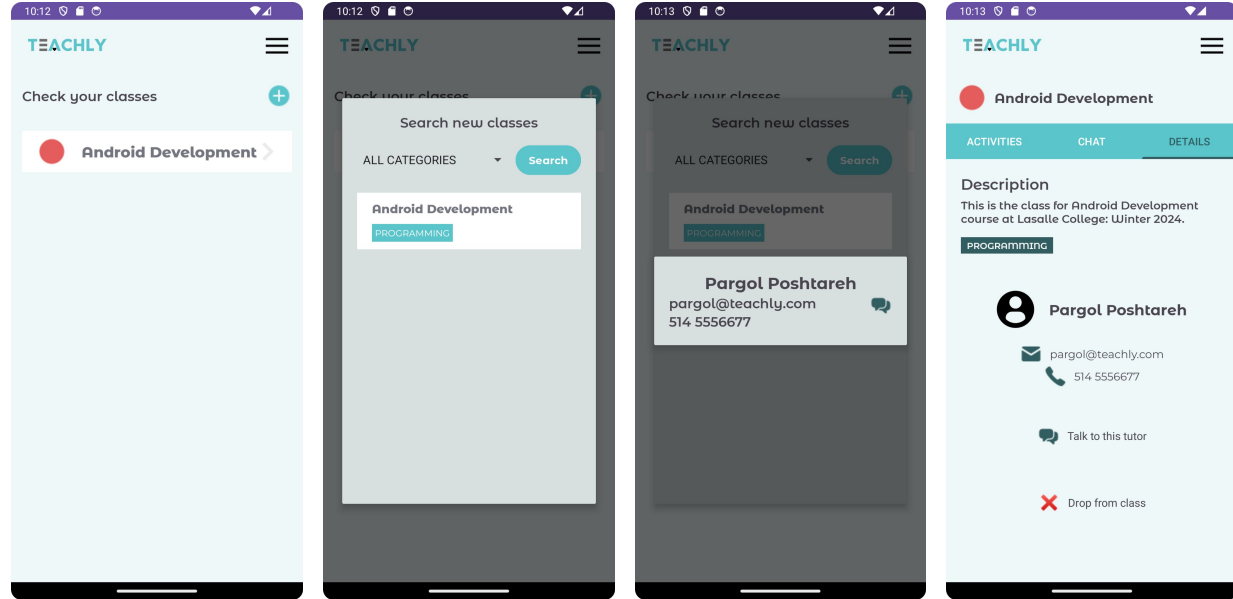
10:12

TEACHLY

Check your classes

Android Development

10:12

TEACHLY

Check your classes

Search new classes

ALL CATEGORIES

Search

Android Development

PROGRAMMING

10:13

TEACHLY

Check your classes

Search new classes

ALL CATEGORIES

Search

Android Development

PROGRAMMING

Pargol Poshtareh
pargol@teachly.com
514 5556677

10:13

TEACHLY

Android Development

ACTIVITIES CHAT DETAILS

Description
This is the class for Android Development course at Lasalle College: Winter 2024.

PROGRAMMING

Pargol Poshtareh

pargol@teachly.com
514 5556677

Talk to this tutor

Drop from class